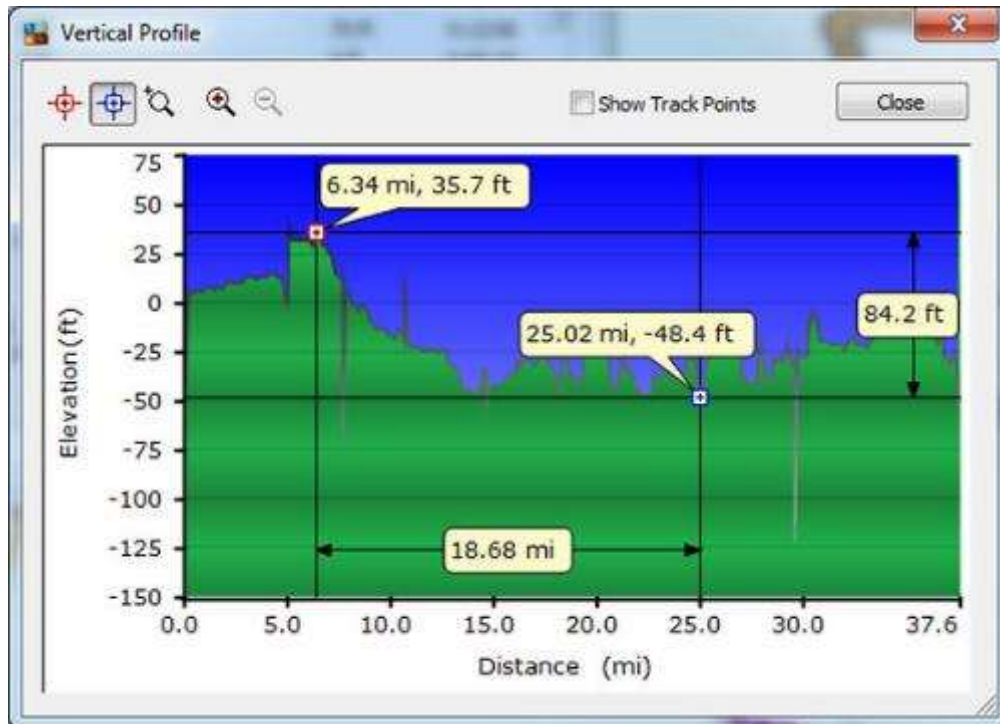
Vertical Profile

Show Track Points

Close

6.34 mi, 35.7 ft

25.02 mi, -48.4 ft

84.2 ft

18.68 mi

75
50
25
0
-25
-50
-75
-100
-125
-150

Elevation (ft)

0.0
5.0
10.0
15.0
20.0
25.0
30.0
37.6

Distance (mi)